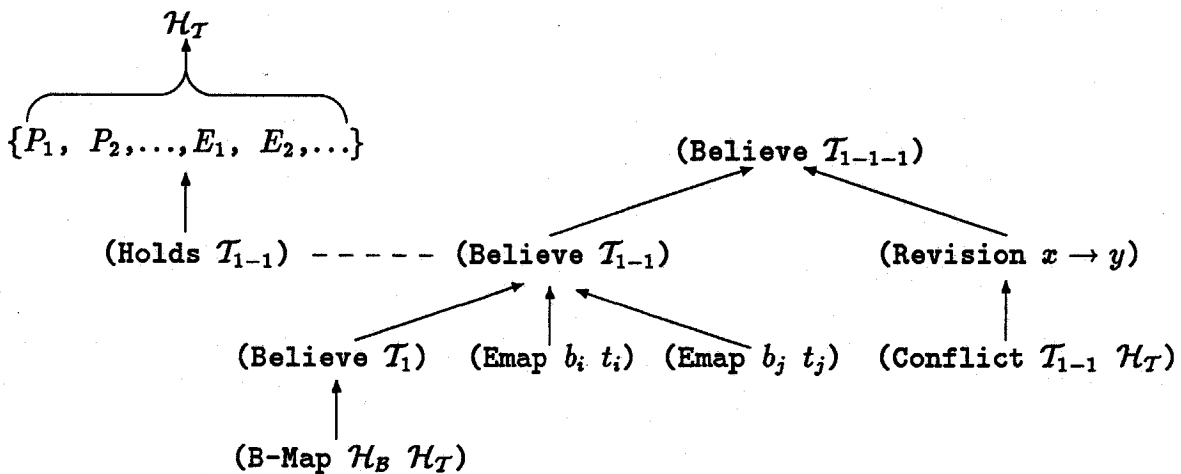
$\mathcal{H}_\mathcal{T}$

$\{P_1,\ P_2,\ldots,E_1,\ E_2,\ldots\}$

(Believe $\mathcal{T}_{1-1-1}$)

(Holds $\mathcal{T}_{1-1}$) - - - - - (Believe $\mathcal{T}_{1-1}$)

(Revision $x \rightarrow y$)

(Believe $\mathcal{T}_1$) (Emap $b_i\ t_i$) (Emap $b_j\ t_j$) (Conflict $\mathcal{T}_{1-1}\ \mathcal{H}_\mathcal{T}$)

(B-Map $\mathcal{H}_\mathcal{B}\ \mathcal{H}_\mathcal{T}$)